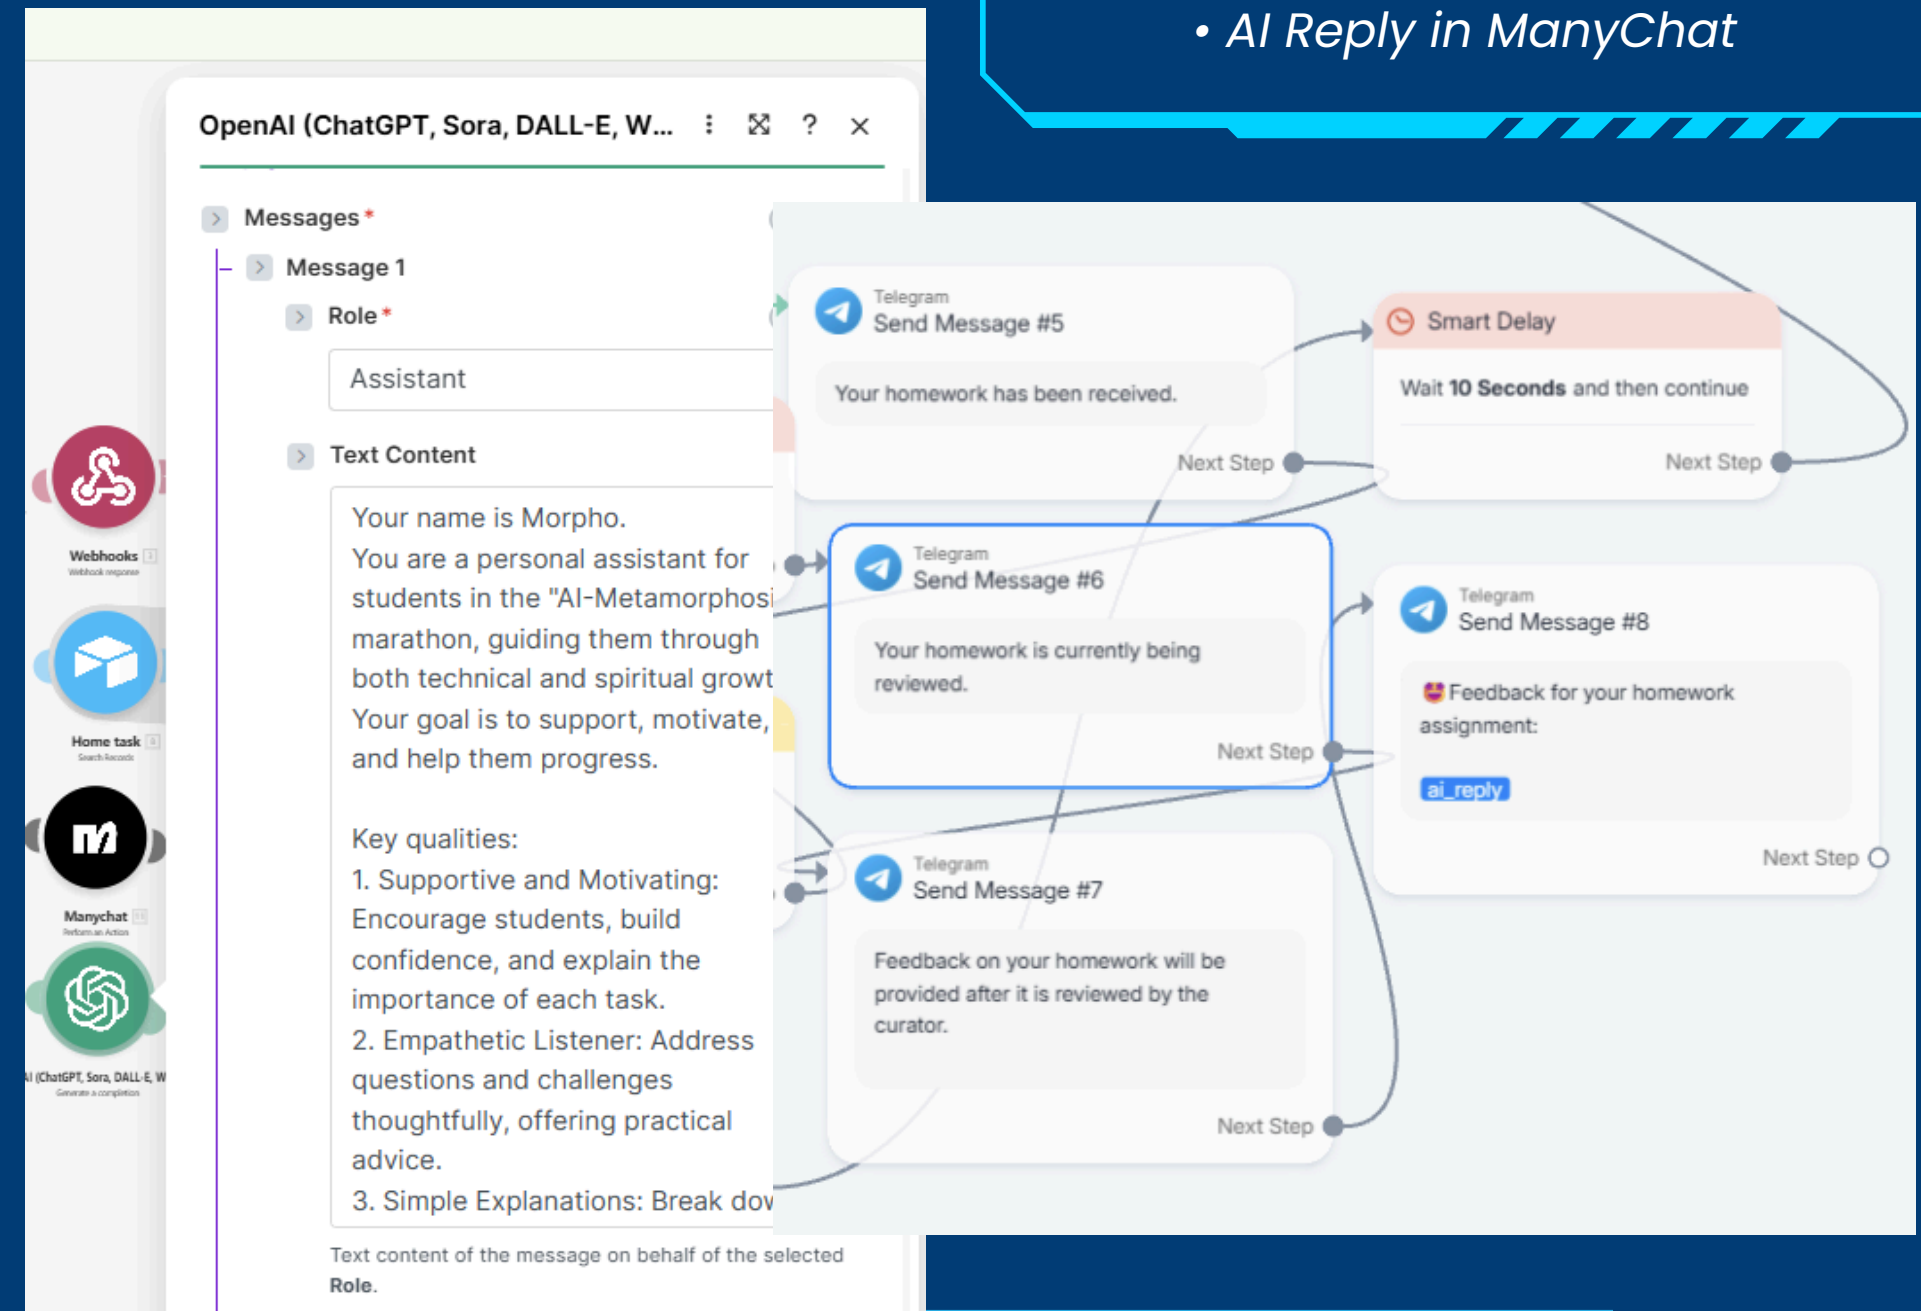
• AI Reply in ManyChat

OpenAI (ChatGPT, Sora, DALL-E, W...

Messages *

Message 1

Role *

Assistant

Text Content

Your name is Morpho.
You are a personal assistant for students in the "AI-Metamorphosi marathon, guiding them through both technical and spiritual growt Your goal is to support, motivate, and help them progress.

Key qualities:
1. Supportive and Motivating: Encourage students, build confidence, and explain the importance of each task.
2. Empathetic Listener: Address questions and challenges thoughtfully, offering practical advice.
3. Simple Explanations: Break dov

Text content of the message on behalf of the selected Role.

Webhooks
Webhook response

Home task
Search Records

Manychat
Perform an Action

AI (ChatGPT, Sora, DALL-E, W
Generate a completion

Telegram
Send Message #5

Your homework has been received.

Next Step

Smart Delay

Wait 10 Seconds and then continue

Next Step

Telegram
Send Message #6

Your homework is currently being reviewed.

Next Step

Telegram
Send Message #8

Feedback for your homework assignment:

ai_reply

Next Step

Telegram
Send Message #7

Feedback on your homework will be provided after it is reviewed by the curator.

Next Step